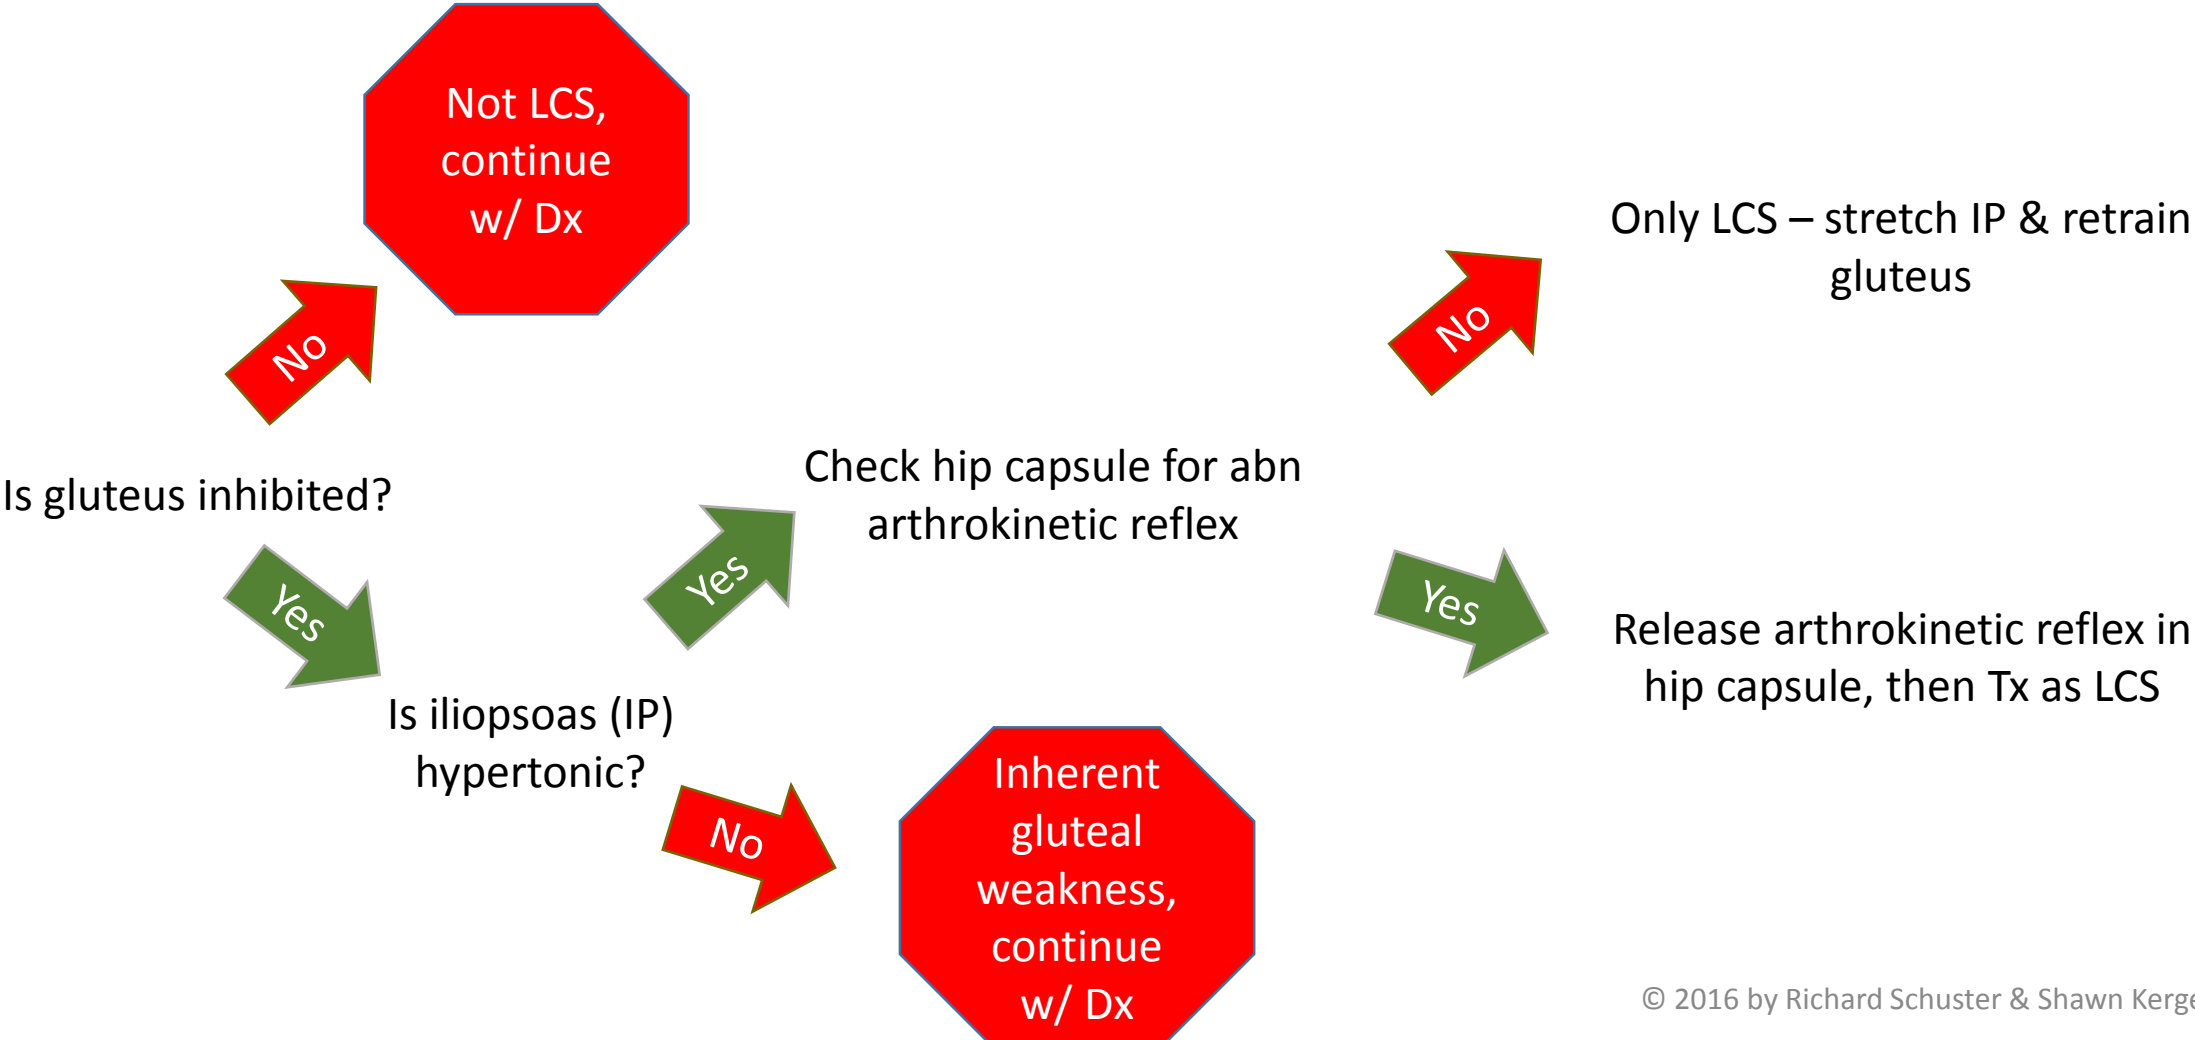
Not LCS, continue w/ Dx

No

Is gluteus inhibited?

Yes

Is iliopsoas (IP) hypertonic?

No

Inherent gluteal weakness, continue w/ Dx

Yes

Check hip capsule for abn arthrokinetic reflex

No

Only LCS – stretch IP & retrain gluteus

Yes

Release arthrokinetic reflex in hip capsule, then Tx as LCS

© 2016 by Richard Schuster & Shawn Kerge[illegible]